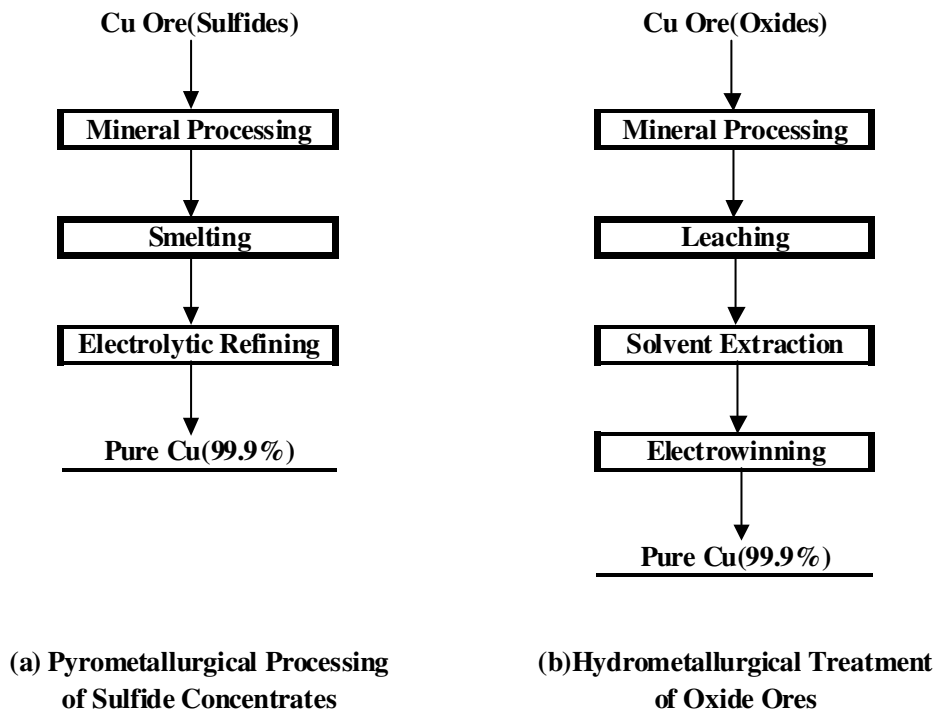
Cu Ore(Sulfides)

Mineral Processing

Smelting

Electrolytic Refining

Pure Cu(99.9%)

(a) Pyrometallurgical Processing of Sulfide Concentrates

Cu Ore(Oxides)

Mineral Processing

Leaching

Solvent Extraction

Electrowinning

Pure Cu(99.9%)

(b)Hydrometallurgical Treatment of Oxide Ores